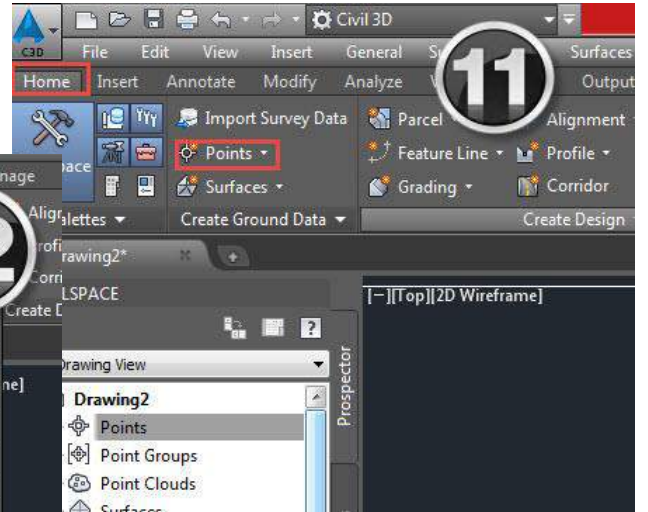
C3D

Civil 3D

File Edit View Insert General Su Surfaces

Home Insert Annotate Modify Analyze V Output

11

pace

Import Survey Data

Points

Surfaces

Palettes

Create Ground Data

Parcel

Feature Line

Grading

Alignment

Profile

Corridor

Create Design

nage

Align

rofi

Corri

Create D

2

rawing2*

LSPACE

Drawing View

Drawing2

Points

Point Groups

Point Clouds

Surfaces

Prospector

ne]

[−][Top][2D Wireframe]